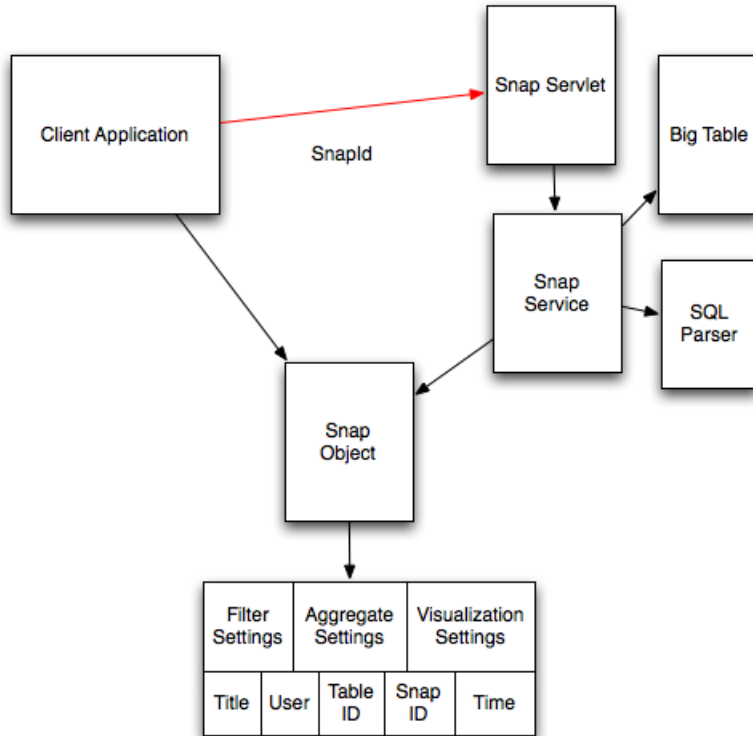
Client Application

SnapId

Snap Servlet

Big Table

Snap Service

SQL Parser

Snap Object

| Filter Settings | Aggregate Settings | Visualization Settings |
|---|---|---|

| Title | User | Table ID | Snap ID | Time |
|---|---|---|---|---|